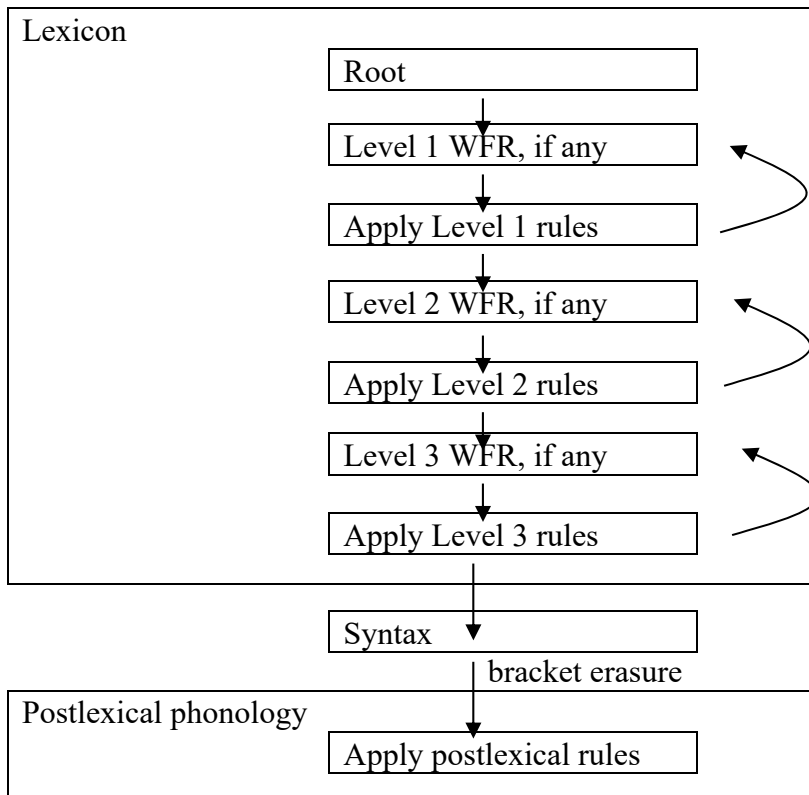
Lexicon

Root

Level 1 WFR, if any

Apply Level 1 rules

Level 2 WFR, if any

Apply Level 2 rules

Level 3 WFR, if any

Apply Level 3 rules

Syntax

bracket erasure

Postlexical phonology

Apply postlexical rules